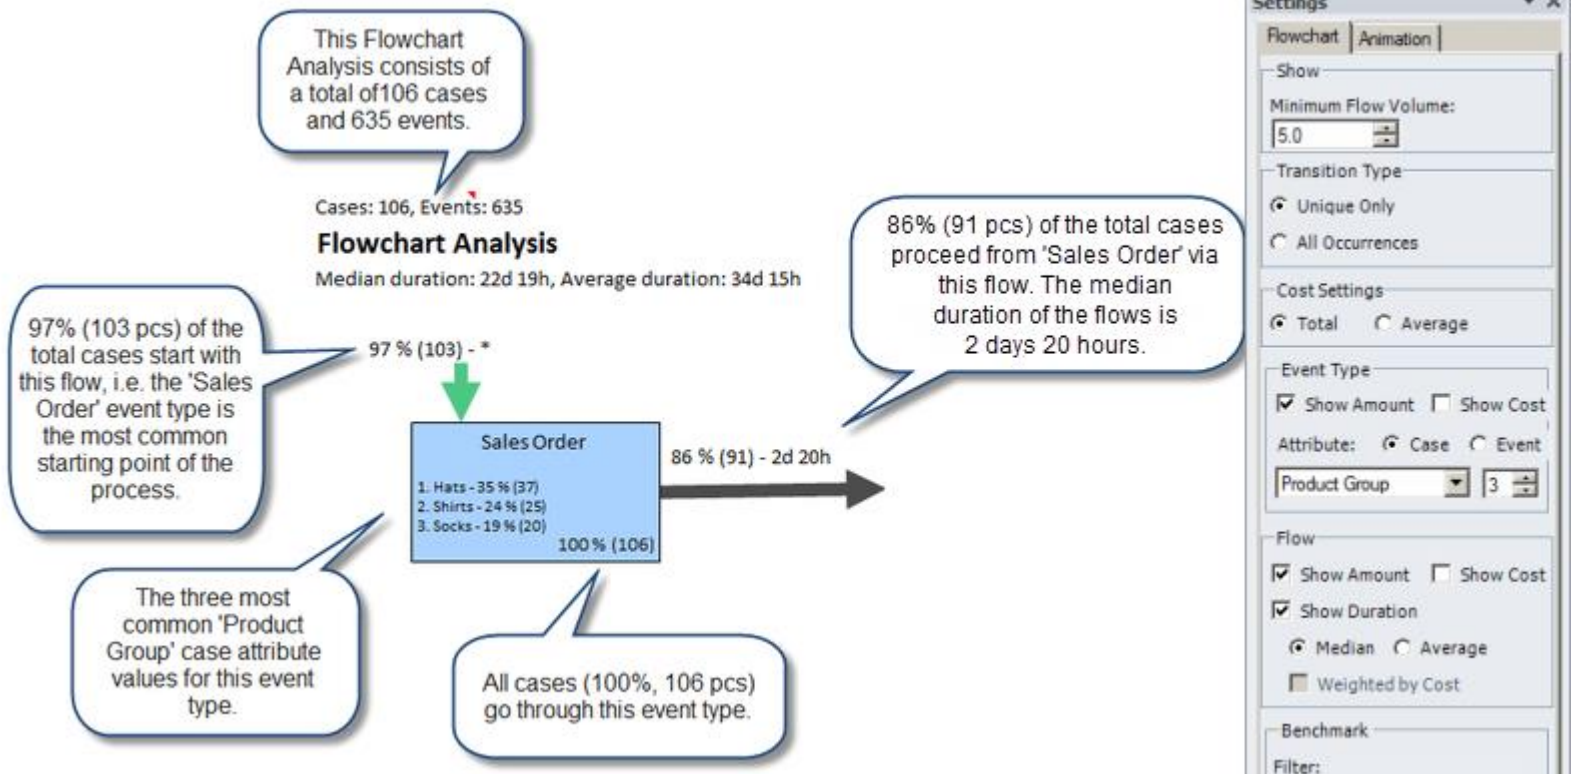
This Flowchart Analysis consists of a total of106 cases and 635 events.

Cases: 106, Events: 635

Flowchart Analysis

Median duration: 22d 19h, Average duration: 34d 15h

97% (103 pcs) of the total cases start with this flow, i.e. the 'Sales Order' event type is the most common starting point of the process.

97 % (103) - *

Sales Order

1. Hats - 35 % (37)
2. Shirts - 24 % (25)
3. Socks - 19 % (20)

100 % (106)

86 % (91) - 2d 20h

86% (91 pcs) of the total cases proceed from 'Sales Order' via this flow. The median duration of the flows is 2 days 20 hours.

The three most common 'Product Group' case attribute values for this event type.

All cases (100%, 106 pcs) go through this event type.

Settings

Flowchart | Animation

Show

Minimum Flow Volume:

5.0

Transition Type

Unique Only

All Occurrences

Cost Settings

Total Average

Event Type

Show Amount Show Cost

Attribute: Case Event

Product Group 3

Flow

Show Amount Show Cost

Show Duration

Median Average

Weighted by Cost

Benchmark

Filter: